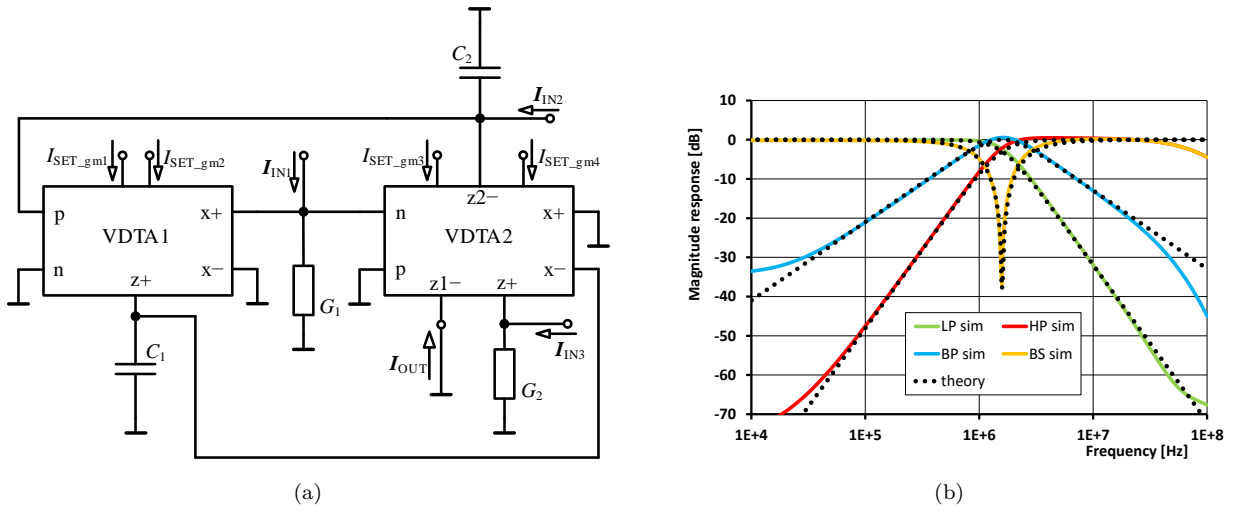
$C_2$

$I_{IN2}$

$I_{SET\_gm1}$ $I_{SET\_gm2}$ $I_{IN1}$ $I_{SET\_gm3}$ $I_{SET\_gm4}$

z2−

p x+ n x+

VDTA1 VDTA2

n x− p x−

z+ z1− z+

$G_1$

$I_{IN3}$

$C_1$

$I_{OUT}$

$G_2$

(a)

10
0
-10
-20
-30
-40
-50
-60
-70

Magnitude response [dB]

LP sim
HP sim
BP sim
BS sim
theory

1E+4 1E+5 1E+6 1E+7 1E+8

Frequency [Hz]

(b)